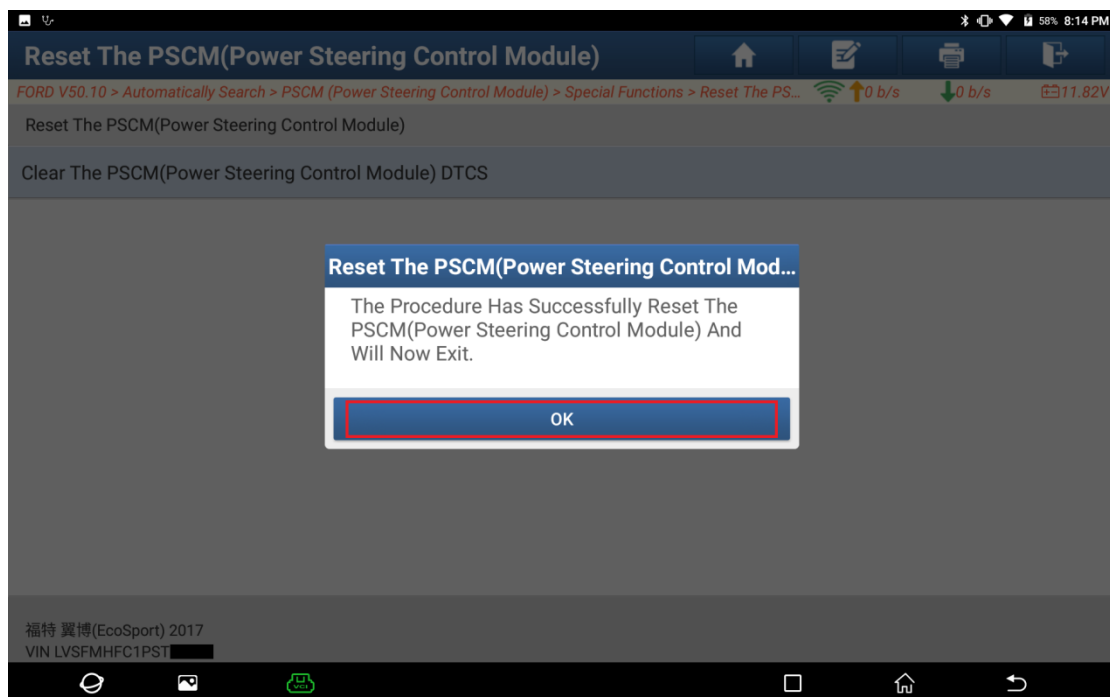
58% 8:14 PM

Reset The PSCM(Power Steering Control Module)

FORD V50.10 > Automatically Search > PSCM (Power Steering Control Module) > Special Functions > Reset The PS... 0 b/s 0 b/s 11.82V

Reset The PSCM(Power Steering Control Module)

Clear The PSCM(Power Steering Control Module) DTCS

Reset The PSCM(Power Steering Control Mod...

The Procedure Has Successfully Reset The PSCM(Power Steering Control Module) And Will Now Exit.

OK

福特 翼博(EcoSport) 2017
VIN LVSFMHFC1PST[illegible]

VCI